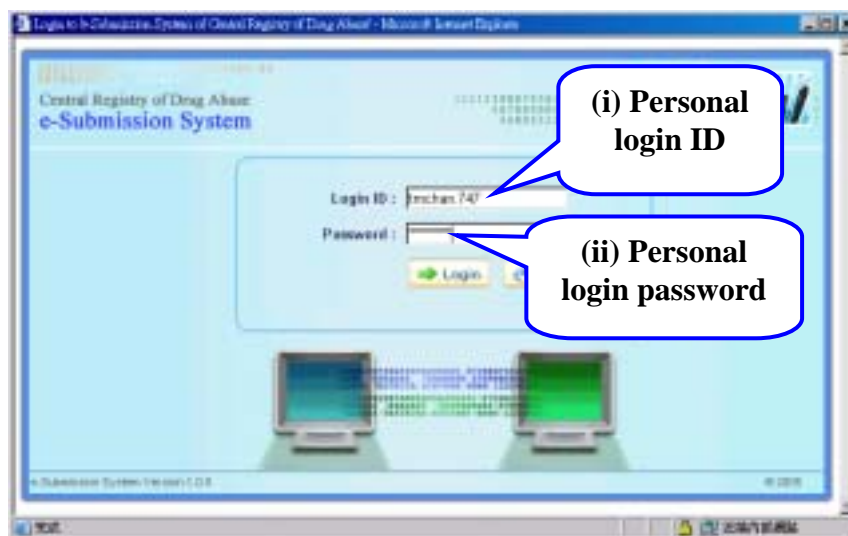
Login to e-Submission System of Central Registry of Drug Abuse - Microsoft Internet Explorer

Central Registry of Drug Abuse
e-Submission System

(i) Personal login ID

Login ID : fmchan 747

Password :

(ii) Personal login password

Login

e-Submission System Version 1.0.0

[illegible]